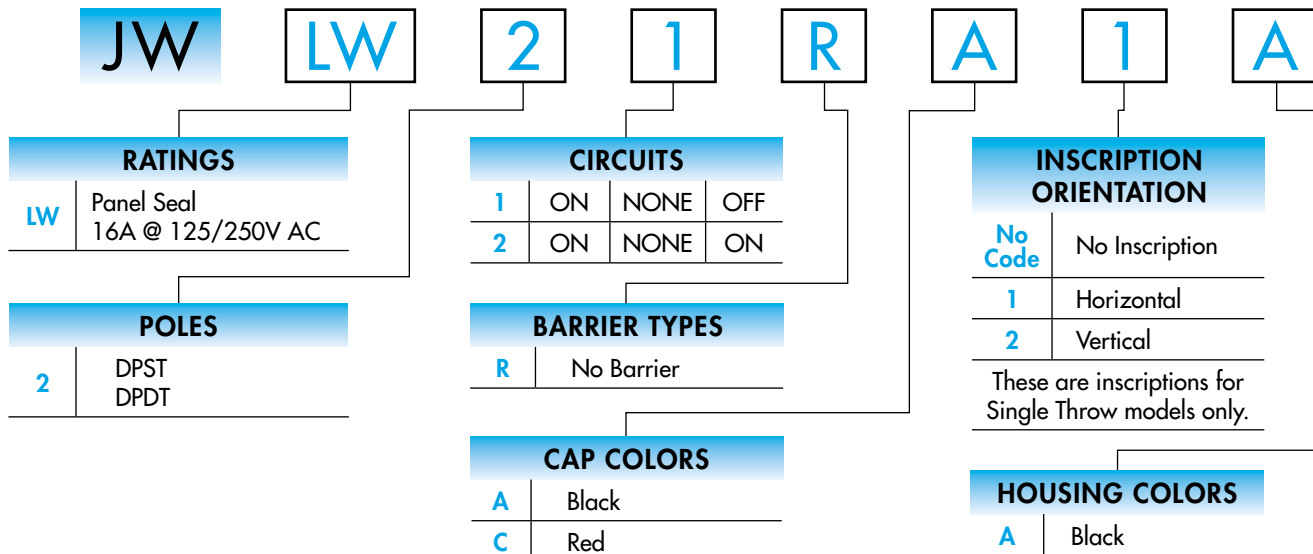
JW LW 2 1 R A 1 A

RATINGS

| LW | Panel Seal 16A @ 125/250V AC |
|---|---|

POLES

| 2 | DPST DPDT |
|---|---|

CIRCUITS

| 1 | ON | NONE | OFF |
|---|---|---|---|
| 2 | ON | NONE | ON |

BARRIER TYPES

| R | No Barrier |
|---|---|

CAP COLORS

| A | Black |
|---|---|
| C | Red |

INSCRIPTION ORIENTATION

| No Code | No Inscription |
|---|---|
| 1 | Horizontal |
| 2 | Vertical |

These are inscriptions for Single Throw models only.

HOUSING COLORS

| A | Black |
|---|---|